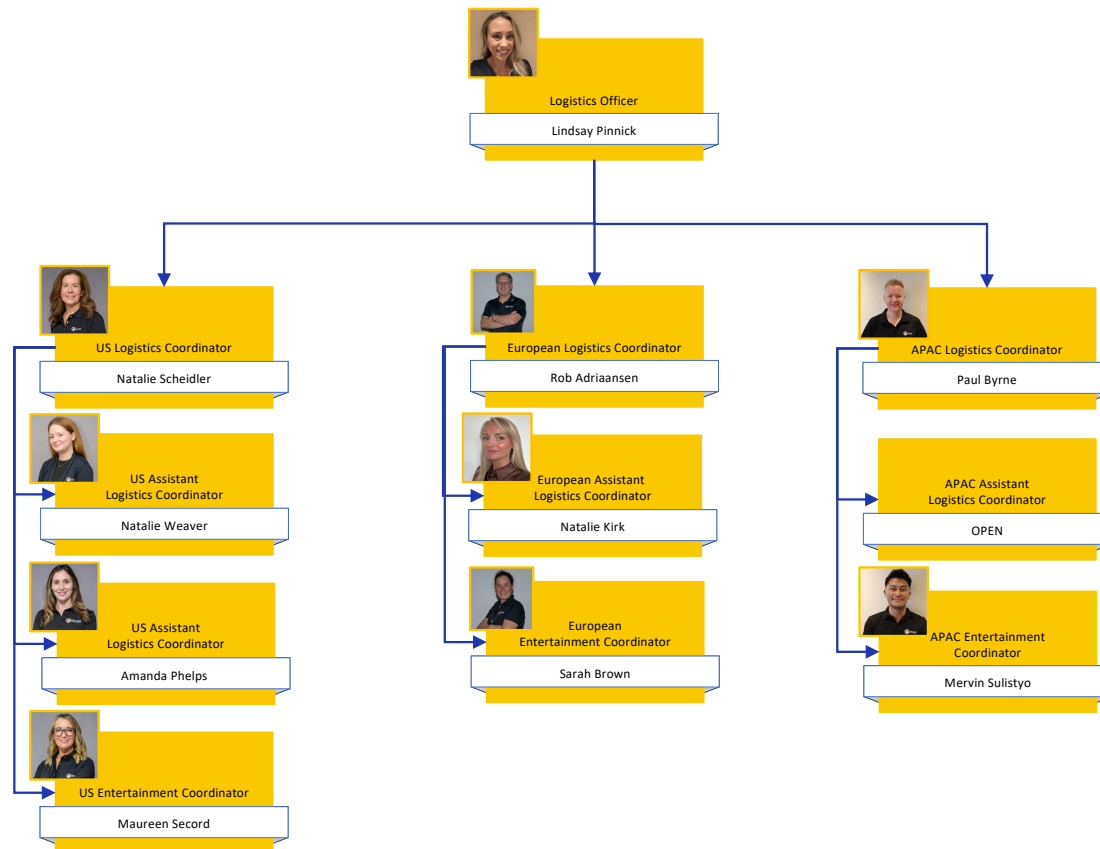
Logistics Officer
Lindsay Pinnick

US Logistics Coordinator
Natalie Scheidler

US Assistant Logistics Coordinator
Natalie Weaver

US Assistant Logistics Coordinator
Amanda Phelps

US Entertainment Coordinator
Maureen Secord

European Logistics Coordinator
Rob Adriaansen

European Assistant Logistics Coordinator
Natalie Kirk

European Entertainment Coordinator
Sarah Brown

APAC Logistics Coordinator
Paul Byrne

APAC Assistant Logistics Coordinator
OPEN

APAC Entertainment Coordinator
Mervin Sulistyo